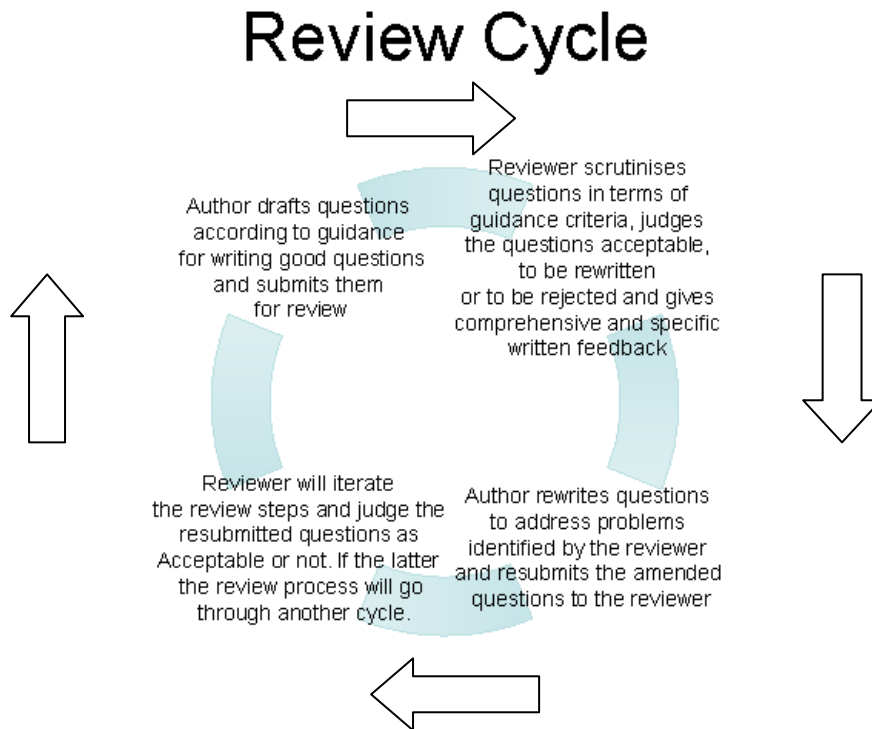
Review Cycle

Author drafts questions according to guidance for writing good questions and submits them for review

Reviewer scrutinises questions in terms of guidance criteria, judges the questions acceptable, to be rewritten or to be rejected and gives comprehensive and specific written feedback

Author rewrites questions to address problems identified by the reviewer and resubmits the amended questions to the reviewer

Reviewer will iterate the review steps and judge the resubmitted questions as Acceptable or not. If the latter the review process will go through another cycle.